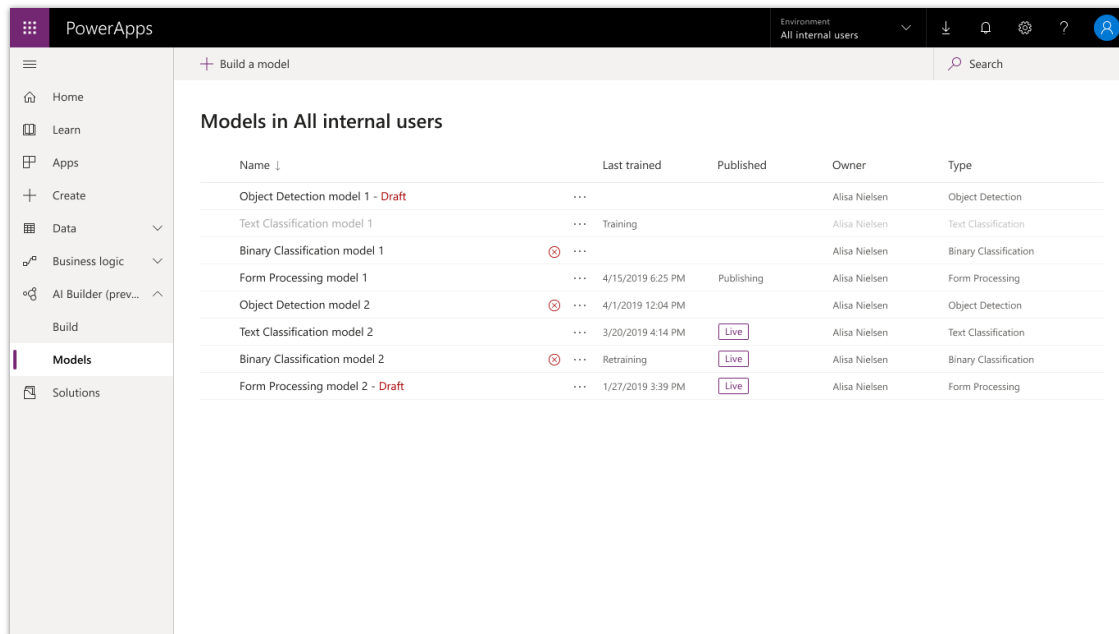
PowerApps

Environment
All internal users

Home
Learn
Apps
Create
Data
Business logic
AI Builder (prev...
Build
Models
Solutions

+ Build a model

Search

Models in All internal users

| Name ↓ | Last trained | Published | Owner | Type |
|---|---|---|---|---|
| Object Detection model 1 - Draft | | | Alisa Nielsen | Object Detection |
| Text Classification model 1 | Training | | Alisa Nielsen | Text Classification |
| Binary Classification model 1 | | | Alisa Nielsen | Binary Classification |
| Form Processing model 1 | 4/15/2019 6:25 PM | Publishing | Alisa Nielsen | Form Processing |
| Object Detection model 2 | 4/1/2019 12:04 PM | | Alisa Nielsen | Object Detection |
| Text Classification model 2 | 3/20/2019 4:14 PM | Live | Alisa Nielsen | Text Classification |
| Binary Classification model 2 | Retraining | Live | Alisa Nielsen | Binary Classification |
| Form Processing model 2 - Draft | 1/27/2019 3:39 PM | Live | Alisa Nielsen | Form Processing |